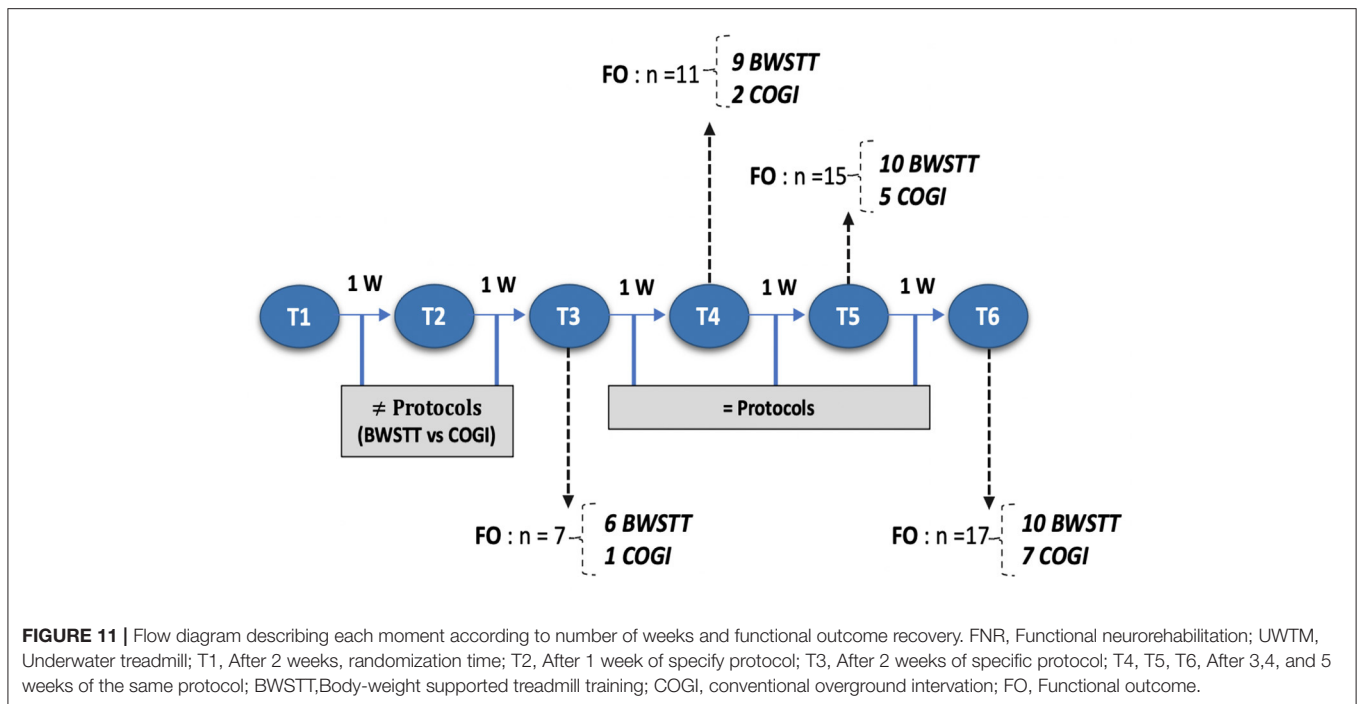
FO : n =11 9 BWSTT 2 COGI

FO : n =15 10 BWSTT 5 COGI

1 W 1 W 1 W 1 W 1 W

T1 T2 T3 T4 T5 T6

≠ Protocols (BWSTT vs COGI)

= Protocols

FO : n = 7 6 BWSTT 1 COGI

FO : n =17 10 BWSTT 7 COGI

**FIGURE 11 |** Flow diagram describing each moment according to number of weeks and functional outcome recovery. FNR, Functional neurorehabilitation; UWTM, Underwater treadmill; T1, After 2 weeks, randomization time; T2, After 1 week of specify protocol; T3, After 2 weeks of specific protocol; T4, T5, T6, After 3,4, and 5 weeks of the same protocol; BWSTT,Body-weight supported treadmill training; COGI, conventional overground intervation; FO, Functional outcome.